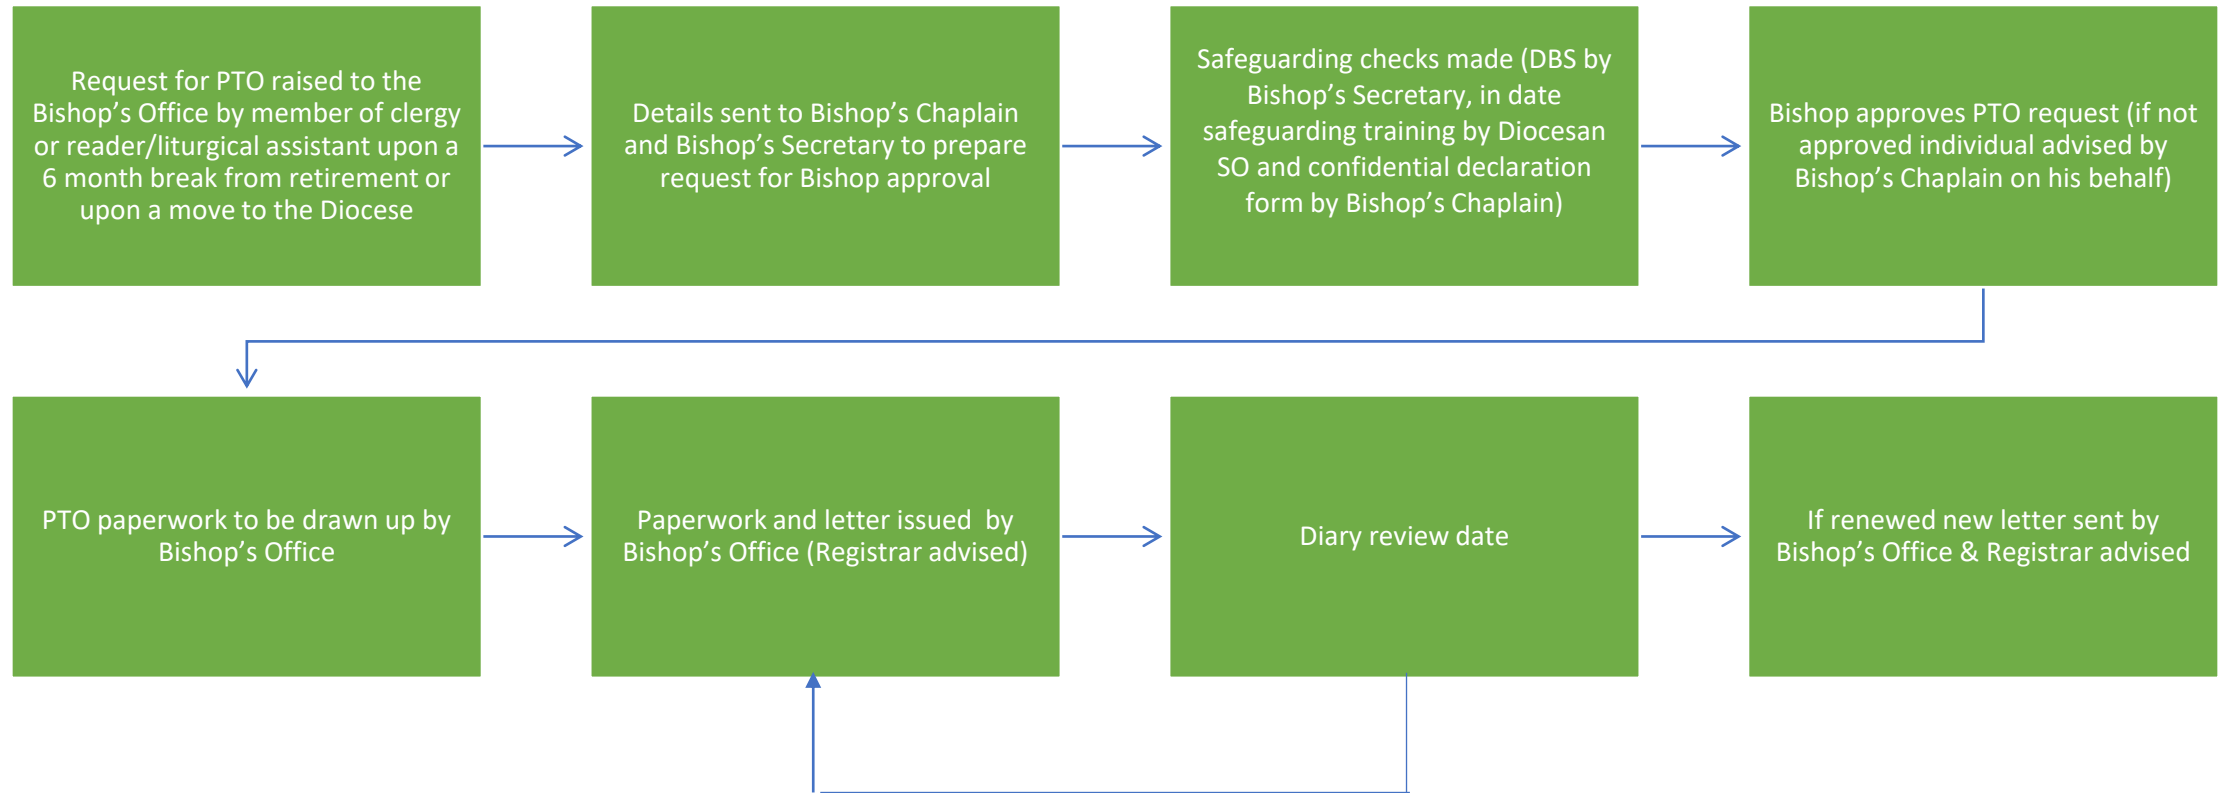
Request for PTO raised to the Bishop’s Office by member of clergy or reader/liturgical assistant upon a 6 month break from retirement or upon a move to the Diocese

Details sent to Bishop’s Chaplain and Bishop’s Secretary to prepare request for Bishop approval

Safeguarding checks made (DBS by Bishop’s Secretary, in date safeguarding training by Diocesan SO and confidential declaration form by Bishop’s Chaplain)

Bishop approves PTO request (if not approved individual advised by Bishop’s Chaplain on his behalf)

PTO paperwork to be drawn up by Bishop’s Office

Paperwork and letter issued by Bishop’s Office (Registrar advised)

Diary review date

If renewed new letter sent by Bishop’s Office & Registrar advised